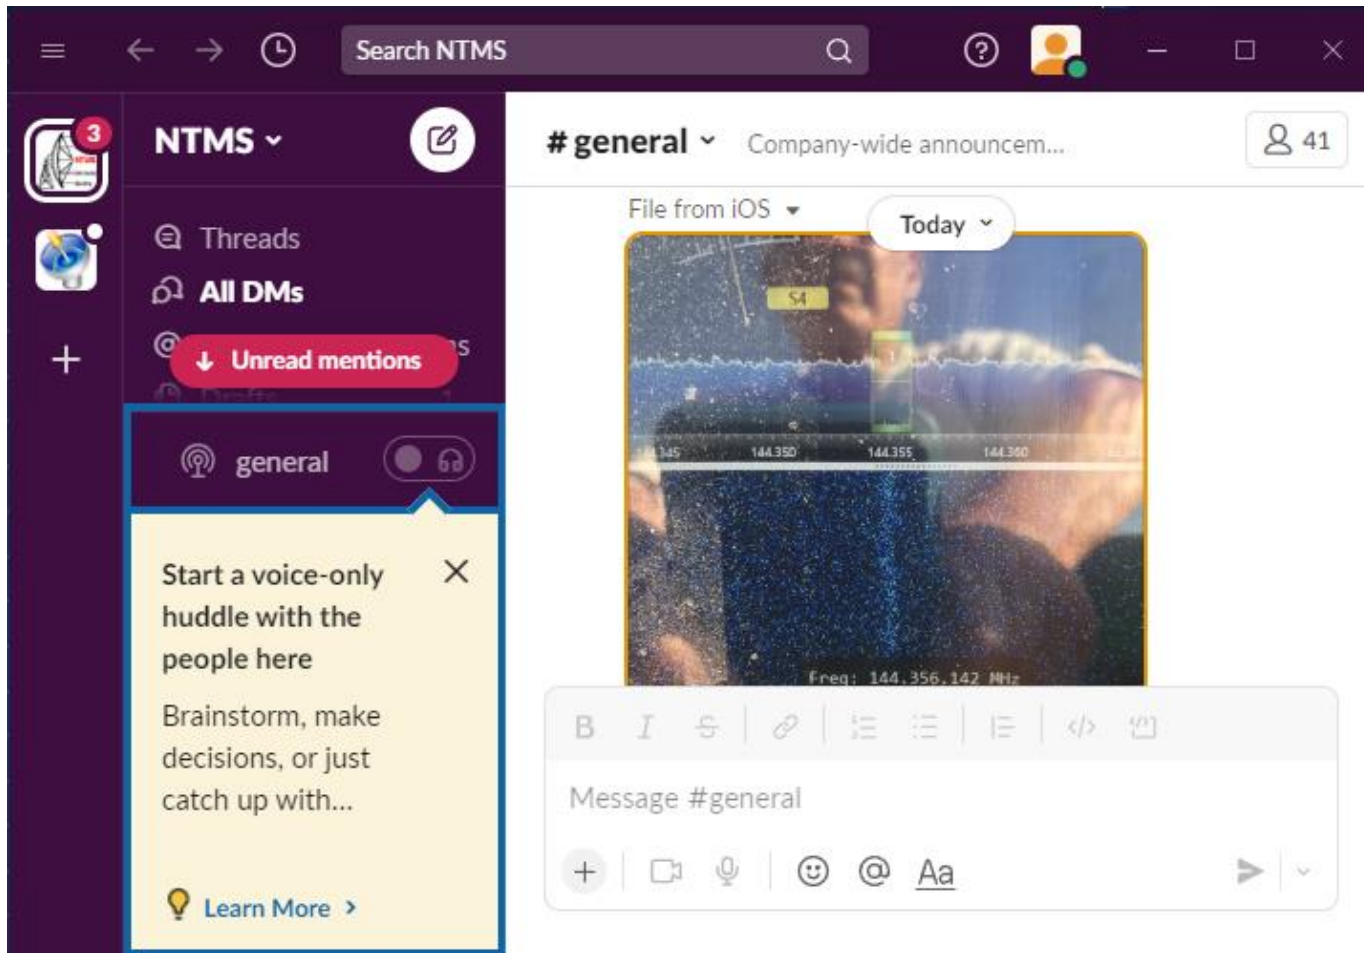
Search NTMS

3

NTMS

Threads

All DMs

Unread mentions

general

Start a voice-only huddle with the people here

Brainstorm, make decisions, or just catch up with...

Learn More

# general

Company-wide announcem...

41

File from iOS

Today

S4

144.345

144.350

144.355

144.360

Freq: 144.356.142 MHz

B I

Message #general

Aa